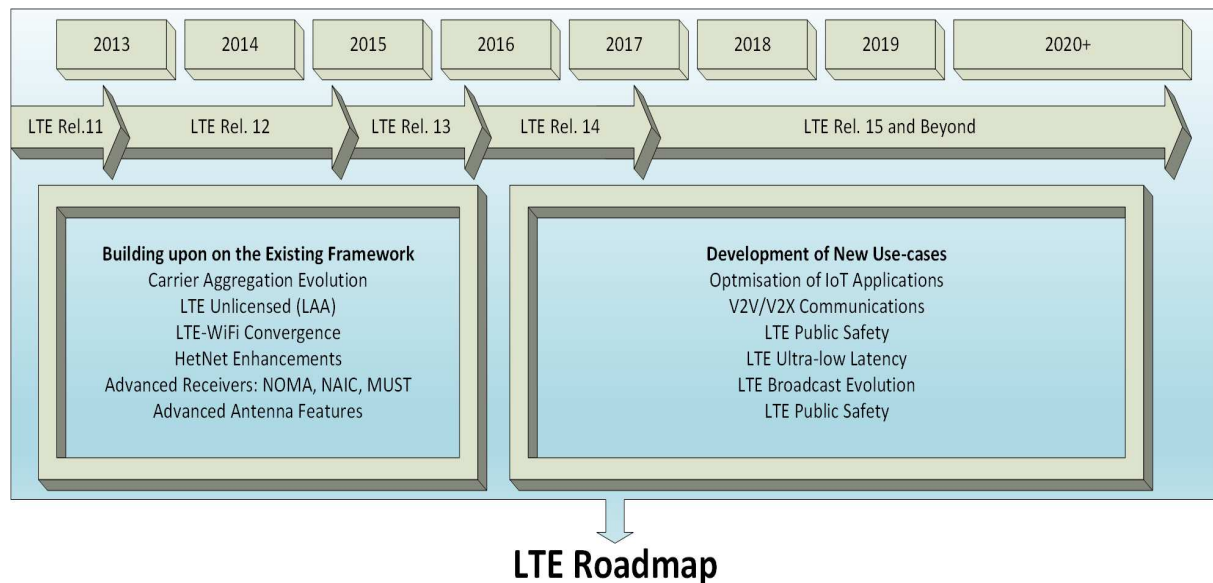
2013 2014 2015 2016 2017 2018 2019 2020+

LTE Rel.11 LTE Rel. 12 LTE Rel. 13 LTE Rel. 14 LTE Rel. 15 and Beyond

**Building upon on the Existing Framework**
Carrier Aggregation Evolution
LTE Unlicensed (LAA)
LTE-WiFi Convergence
HetNet Enhancements
Advanced Receivers: NOMA, NAIC, MUST
Advanced Antenna Features

**Development of New Use-cases**
Optmisation of IoT Applications
V2V/V2X Communications
LTE Public Safety
LTE Ultra-low Latency
LTE Broadcast Evolution
LTE Public Safety

LTE Roadmap